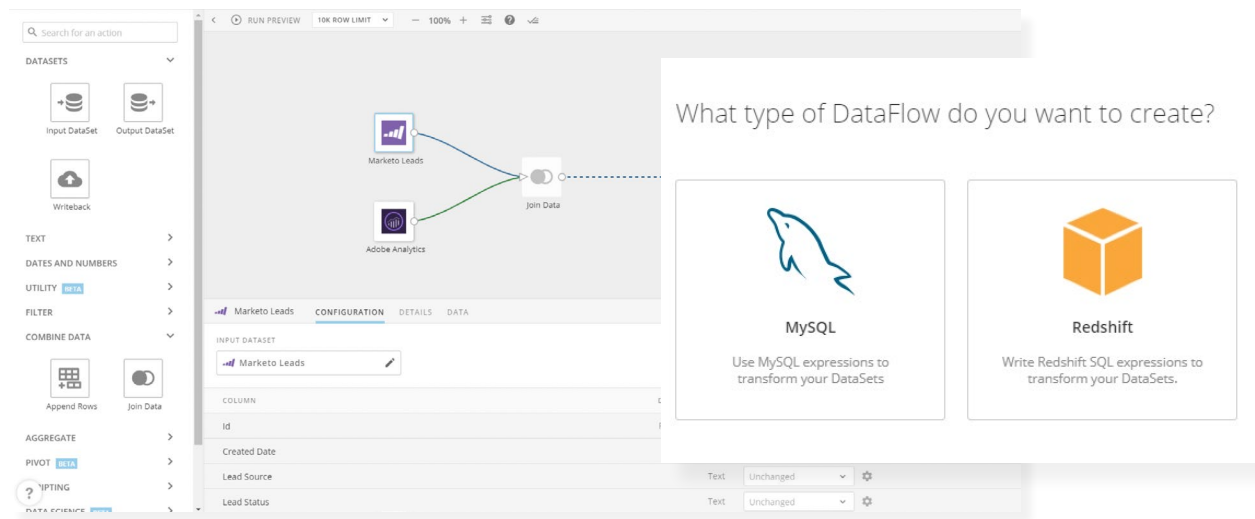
Search for an action

DATASETS

Input DataSet

Output DataSet

Writeback

TEXT

DATES AND NUMBERS

UTILITY BETA

FILTER

COMBINE DATA

Append Rows

Join Data

AGGREGATE

PIVOT BETA

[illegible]IPTING

DATA SCIENCE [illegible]

RUN PREVIEW

10K ROW LIMIT

100%

Marketo Leads

Adobe Analytics

Join Data

Marketo Leads

CONFIGURATION

DETAILS

DATA

INPUT DATASET

Marketo Leads

COLUMN

Id

Created Date

Lead Source

Text

Unchanged

Lead Status

Text

Unchanged

What type of DataFlow do you want to create?

MySQL

Use MySQL expressions to transform your DataSets

Redshift

Write Redshift SQL expressions to transform your DataSets.